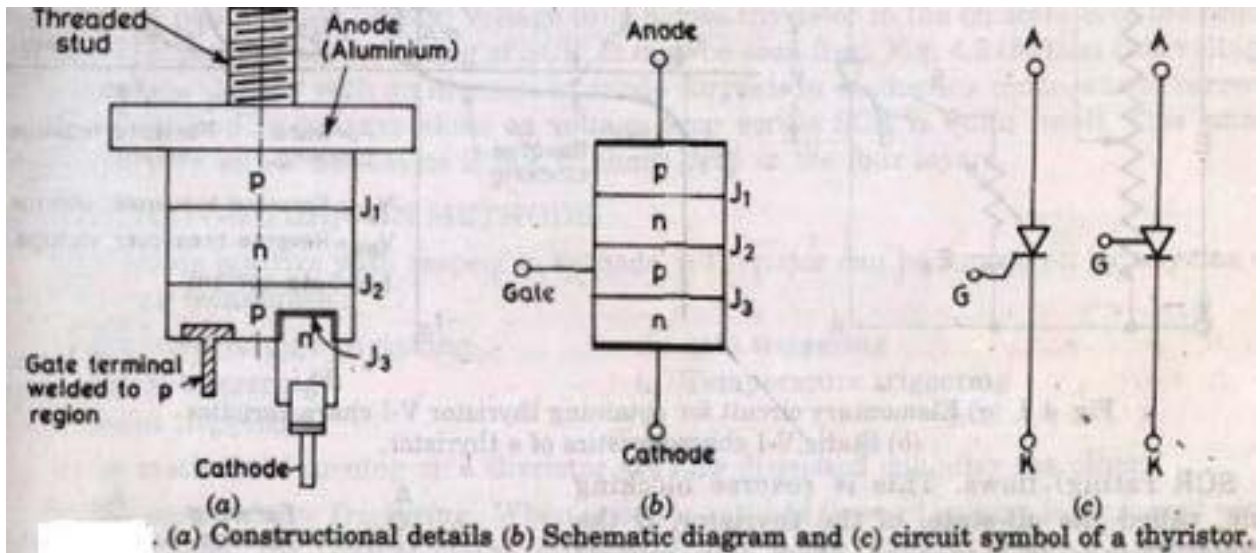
Threaded stud

Anode (Aluminium)

p

$J_1$

n

$J_2$

p

n

$J_3$

Gate terminal welded to p region

Cathode

(a)

Anode

p

$J_1$

n

$J_2$

Gate

p

$J_3$

n

Cathode

(b)

A

G

K

A

G

K

(c)

. (a) Constructional details (b) Schematic diagram and (c) circuit symbol of a thyristor.